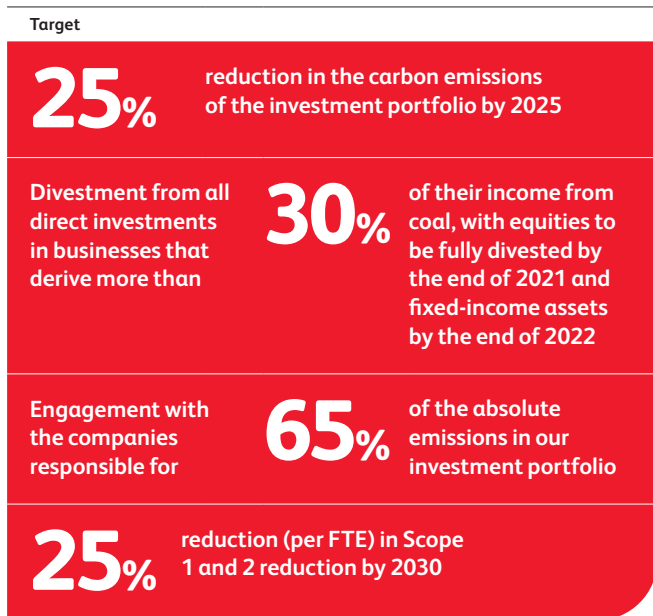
Target

25% reduction in the carbon emissions of the investment portfolio by 2025

Divestment from all direct investments in businesses that derive more than 30% of their income from coal, with equities to be fully divested by the end of 2021 and fixed-income assets by the end of 2022

Engagement with the companies responsible for 65% of the absolute emissions in our investment portfolio

25% reduction (per FTE) in Scope 1 and 2 reduction by 2030